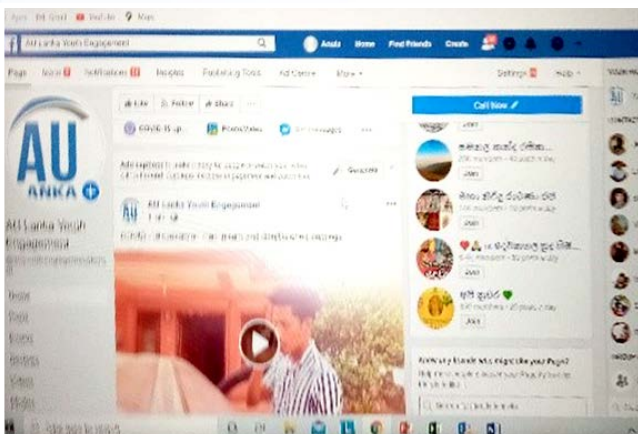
Apps Gmail YouTube Maps

All Lanka Youth Engagement

Anuki Home Find Friends Create

Page Inbox Notifications Insights Publishing Tools Ad Centre More

Settings Help

AU
ANKA

All Lanka Youth Engagement

Home
Posts
Events
Reviews
Videos
Photos

Like Follow Share

COVID-19 Photo/Video

Call Now

All Lanka Youth Engagement

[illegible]

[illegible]

Join

Join

Join

Join

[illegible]